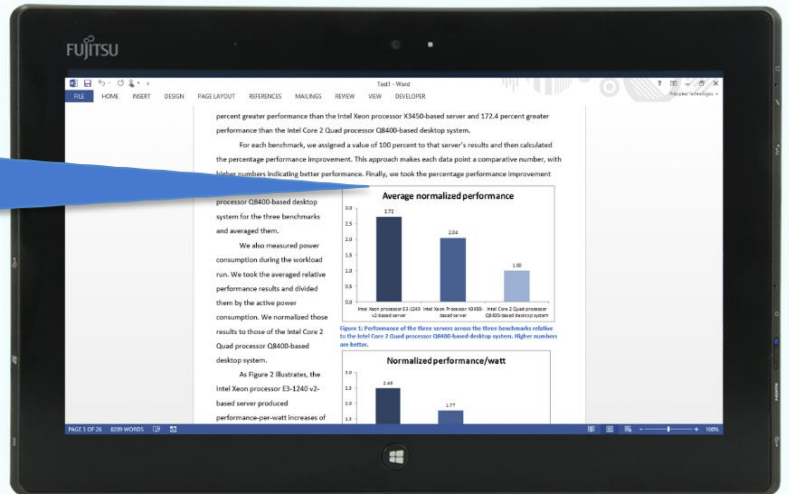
FUJITSU

Test1 - Word

FILE HOME INSERT DESIGN PAGE LAYOUT REFERENCES MAILINGS REVIEW VIEW DEVELOPER

Principled Technologies

percent greater performance than the Intel Xeon processor X3450-based server and 172.4 percent greater performance than the Intel Core 2 Quad processor Q8400-based desktop system.

For each benchmark, we assigned a value of 100 percent to that server's results and then calculated the percentage performance improvement. This approach makes each data point a comparative number, with higher numbers indicating better performance. Finally, we took the percentage performance improvement

processor Q8400-based desktop system for the three benchmarks and averaged them.

We also measured power consumption during the workload run. We took the averaged relative performance results and divided them by the active power consumption. We normalized those results to those of the Intel Core 2 Quad processor Q8400-based desktop system.

As Figure 2 illustrates, the Intel Xeon processor E3-1240 v2-based server produced performance-per-watt increases of

Average normalized performance

3.0
2.5
2.0
1.5
1.0
0.5
0.0

2.72
2.04
1.00

Intel Xeon processor E3-1240 v2-based server
Intel Xeon Processor X3450-based server
Intel Core 2 Quad processor Q8400-based desktop system

Figure 1: Performance of the three servers across the three benchmarks relative to the Intel Core 2 Quad processor Q8400-based desktop system. Higher numbers are better.

Normalized performance/watt

3.0
2.5
2.0
1.5

2.49
1.77

PAGE 5 OF 26 8099 WORDS

100%